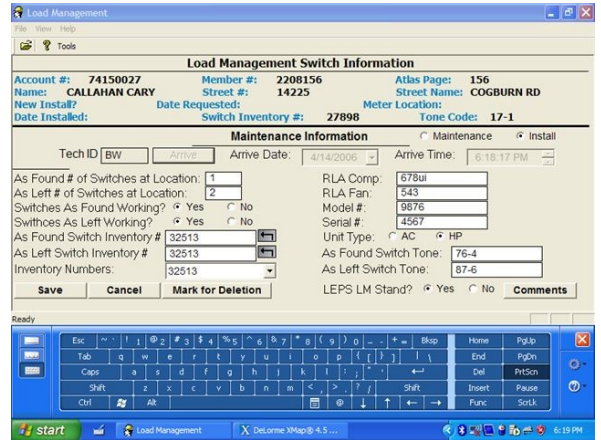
Load Management

File View Help

Tools

Load Management Switch Information

Account #: 74150027 Member #: 2208156 Atlas Page: 156
Name: CALLAHAN CARY Street #: 14225 Street Name: COGBURN RD
New Install? Date Requested: Meter Location:
Date Installed: Switch Inventory #: 27898 Tone Code: 17-1

Maintenance Information Maintenance Install

Tech ID BW Arrive Arrive Date: 4/14/2006 Arrive Time: 6:18:17 PM

As Found # of Switches at Location: 1
As Left # of Switches at Location: 2
Switches As Found Working? Yes No
Swithces As Left Working? Yes No
As Found Switch Inventory # 32513
As Left Switch Inventory # 32513
Inventory Numbers: 32513

RLA Comp: 678ui
RLA Fan: 543
Model #: 9876
Serial #: 4567
Unit Type: AC HP
As Found Switch Tone: 76-4
As Left Switch Tone: 87-6

Save Cancel Mark for Deletion

LEPS LM Stand? Yes No Comments

Ready

Esc ~ ` ! 1 @ 2 # 3 $ 4 % 5 ^ 6 & 7 * 8 ( 9 ) 0 _ - + = Bksp Home PgUp
Tab q w e r t y u i o p { [ } ] | \ End PgDn
Caps a s d f g h j k l : ; " ' Del PrtScn
Shift z x c v b n m < , > . ? / Shift Insert Pause
Ctrl Alt Func ScrLk

start Load Management DeLorme XMap® 4.5 ... 6:19 PM